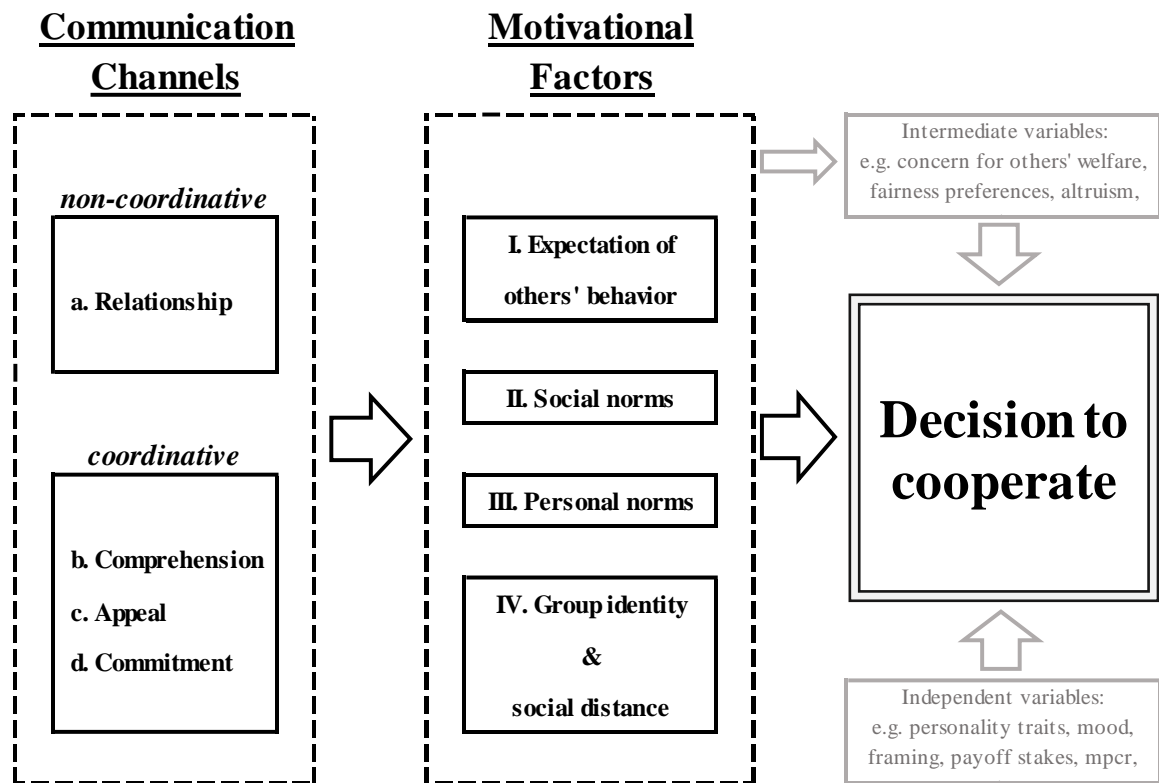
Communication Channels

non-coordinative

a. Relationship

coordinative

b. Comprehension

c. Appeal

d. Commitment

Motivational Factors

I. Expectation of others' behavior

II. Social norms

III. Personal norms

IV. Group identity & social distance

Intermediate variables: e.g. concern for others' welfare, fairness preferences, altruism,

Decision to cooperate

Independent variables: e.g. personality traits, mood, framing, payoff stakes, mpcr,